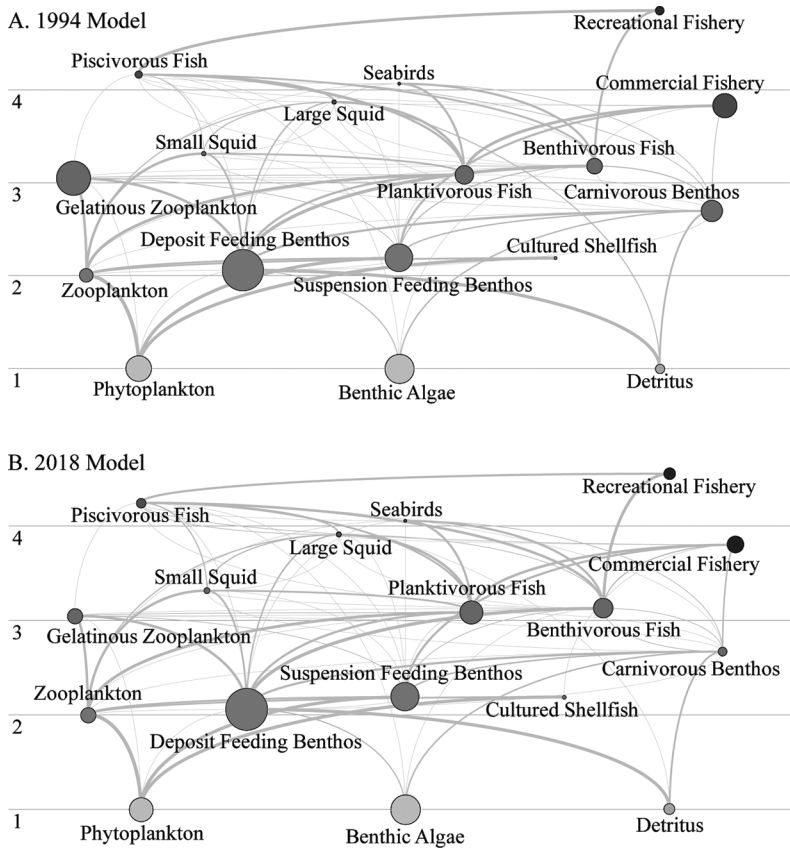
A. 1994 Model

Recreational Fishery
Piscivorous Fish
Seabirds
4
Commercial Fishery
Large Squid
Small Squid
Benthivorous Fish
3
Planktivorous Fish
Carnivorous Benthos
Gelatinous Zooplankton
Deposit Feeding Benthos
Cultured Shellfish
2
Zooplankton
Suspension Feeding Benthos
1
Phytoplankton
Benthic Algae
Detritus

B. 2018 Model

Recreational Fishery
Piscivorous Fish
Seabirds
4
Large Squid
Commercial Fishery
Small Squid
Planktivorous Fish
3
Gelatinous Zooplankton
Benthivorous Fish
Carnivorous Benthos
Suspension Feeding Benthos
Zooplankton
2
Cultured Shellfish
Deposit Feeding Benthos
1
Phytoplankton
Benthic Algae
Detritus